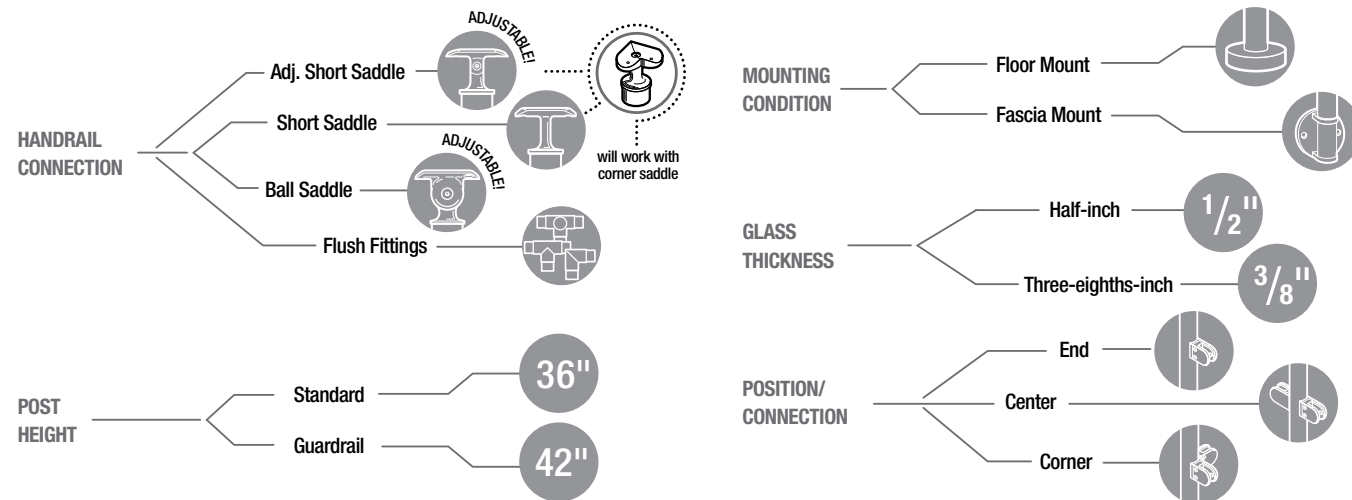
HANDRAIL CONNECTION

Adj. Short Saddle

ADJUSTABLE!

Short Saddle

will work with corner saddle

Ball Saddle

ADJUSTABLE!

Flush Fittings

POST HEIGHT

Standard

36"

Guardrail

42"

MOUNTING CONDITION

Floor Mount

Fascia Mount

GLASS THICKNESS

Half-inch

$1/2$"

Three-eighths-inch

$3/8$"

POSITION/ CONNECTION

End

Center

Corner